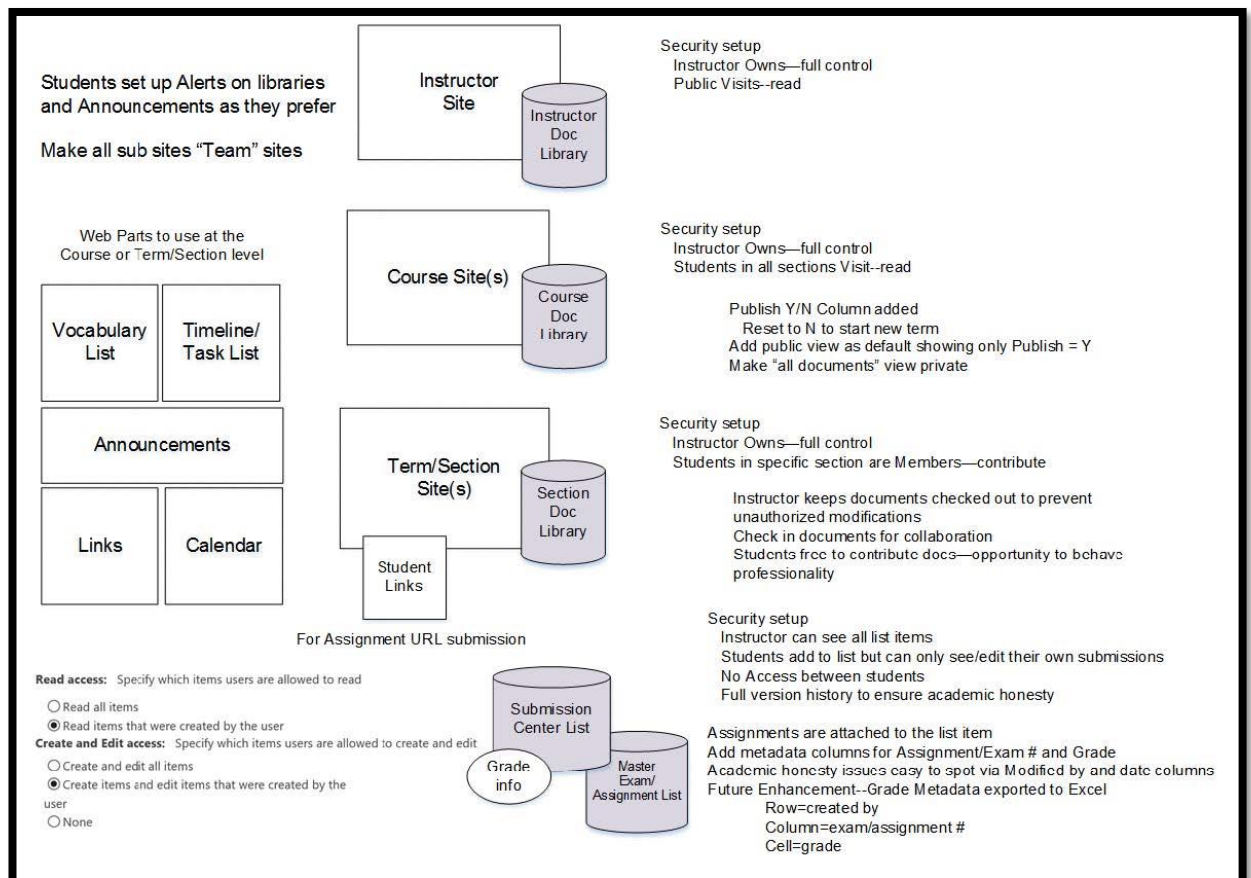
Students set up Alerts on libraries and Announcements as they prefer

Make all sub sites "Team" sites

Instructor Site

Instructor Doc Library

Security setup
Instructor Owns—full control
Public Visits--read

Web Parts to use at the Course or Term/Section level

Vocabulary List

Timeline/ Task List

Announcements

Links

Calendar

Course Site(s)

Course Doc Library

Security setup
Instructor Owns—full control
Students in all sections Visit--read

Publish Y/N Column added
Reset to N to start new term
Add public view as default showing only Publish = Y
Make "all documents" view private

Term/Section Site(s)

Section Doc Library

Student Links

Security setup
Instructor Owns—full control
Students in specific section are Members—contribute

Instructor keeps documents checked out to prevent unauthorized modifications
Check in documents for collaboration
Students free to contribute docs—opportunity to behave professionality

For Assignment URL submission

Read access: Specify which items users are allowed to read
Read all items
Read items that were created by the user
Create and Edit access: Specify which items users are allowed to create and edit
Create and edit all items
Create items and edit items that were created by the user
None

Submission Center List

Grade info

Master Exam/ Assignment List

Security setup
Instructor can see all list items
Students add to list but can only see/edit their own submissions
No Access between students
Full version history to ensure academic honesty

Assignments are attached to the list item
Add metadata columns for Assignment/Exam # and Grade
Academic honesty issues easy to spot via Modified by and date columns
Future Enhancement--Grade Metadata exported to Excel
Row=created by
Column=exam/assignment #
Cell=grade